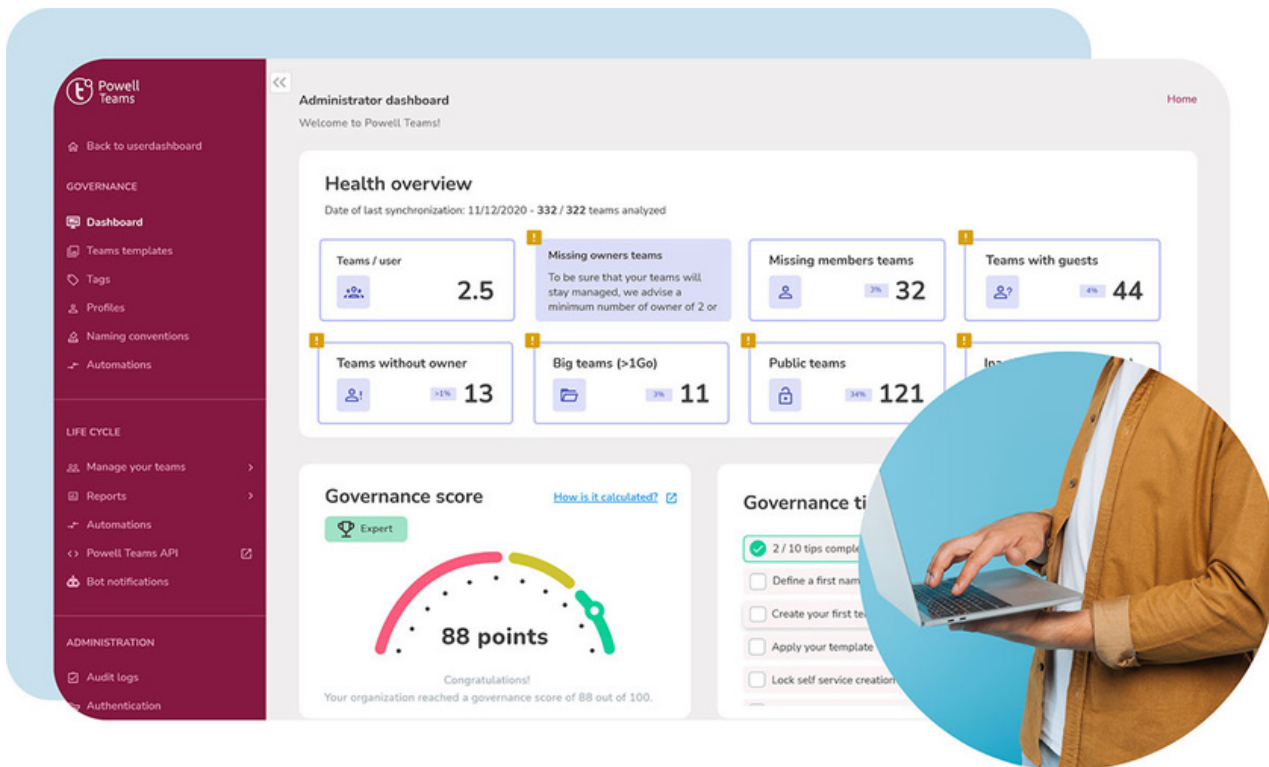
Powell Teams

Back to userdashboard

GOVERNANCE

Dashboard
Teams templates
Tags
Profiles
Naming conventions
Automations

LIFE CYCLE

Manage your teams
Reports
Automations
Powell Teams API
Bot notifications

ADMINISTRATION

Audit logs
Authentication

Administrator dashboard
Welcome to Powell Teams!

Home

Health overview
Date of last synchronization: 11/12/2020 - **332** / **322** teams analyzed

Teams / user 2.5

Missing owners teams
To be sure that your teams will stay managed, we advise a minimum number of owner of 2 or

Missing members teams 3% 32

Teams with guests 4% 44

Teams without owner >1% 13

Big teams (>1Go) 3% 11

Public teams 34% 121

Ina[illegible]

Governance score
How is it calculated?
Expert
88 points
Congratulations!
Your organization reached a governance score of 88 out of 100.

Governance ti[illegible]
2 / 10 tips comple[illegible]
Define a first nam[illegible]
Create your first te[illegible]
Apply your template
Lock self service creation